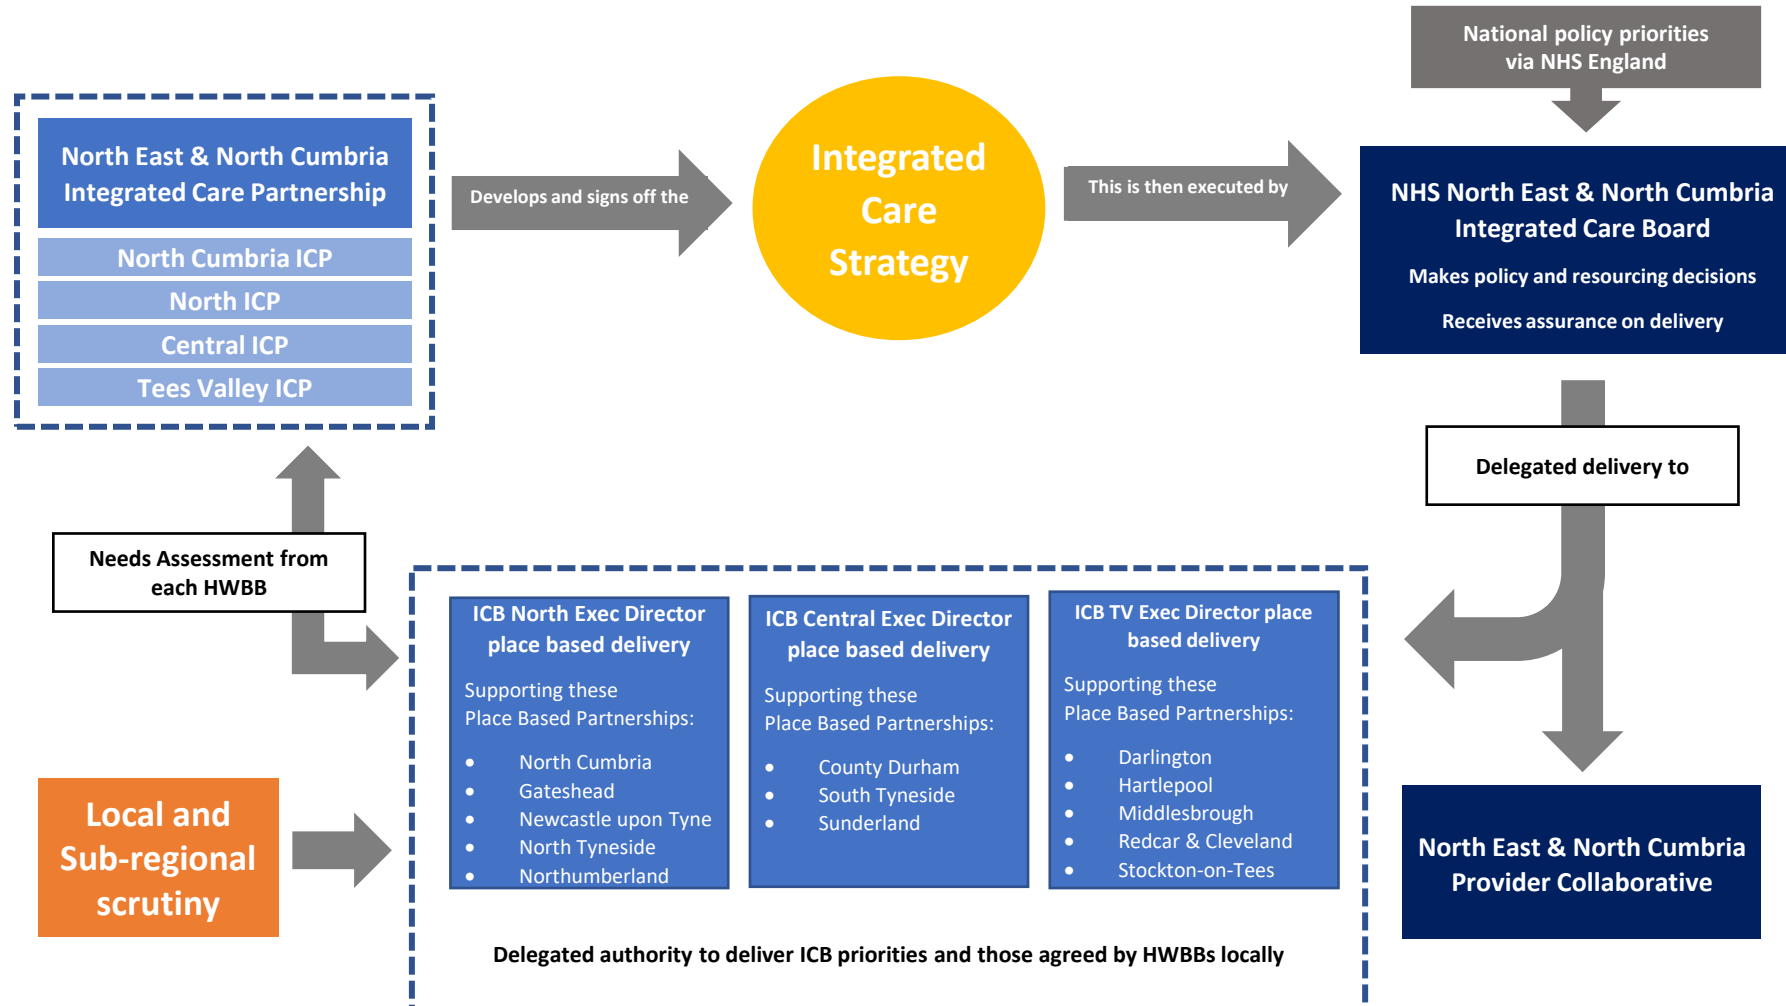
National policy priorities via NHS England

North East & North Cumbria Integrated Care Partnership

North Cumbria ICP

North ICP

Central ICP

Tees Valley ICP

Develops and signs off the

Integrated Care Strategy

This is then executed by

NHS North East & North Cumbria Integrated Care Board

Makes policy and resourcing decisions

Receives assurance on delivery

Delegated delivery to

Needs Assessment from each HWBB

ICB North Exec Director place based delivery

Supporting these Place Based Partnerships:

- North Cumbria
- Gateshead
- Newcastle upon Tyne
- North Tyneside
- Northumberland

ICB Central Exec Director place based delivery

Supporting these Place Based Partnerships:

- County Durham
- South Tyneside
- Sunderland

ICB TV Exec Director place based delivery

Supporting these Place Based Partnerships:

- Darlington
- Hartlepool
- Middlesbrough
- Redcar & Cleveland
- Stockton-on-Tees

Local and Sub-regional scrutiny

North East & North Cumbria Provider Collaborative

Delegated authority to deliver ICB priorities and those agreed by HWBBs locally